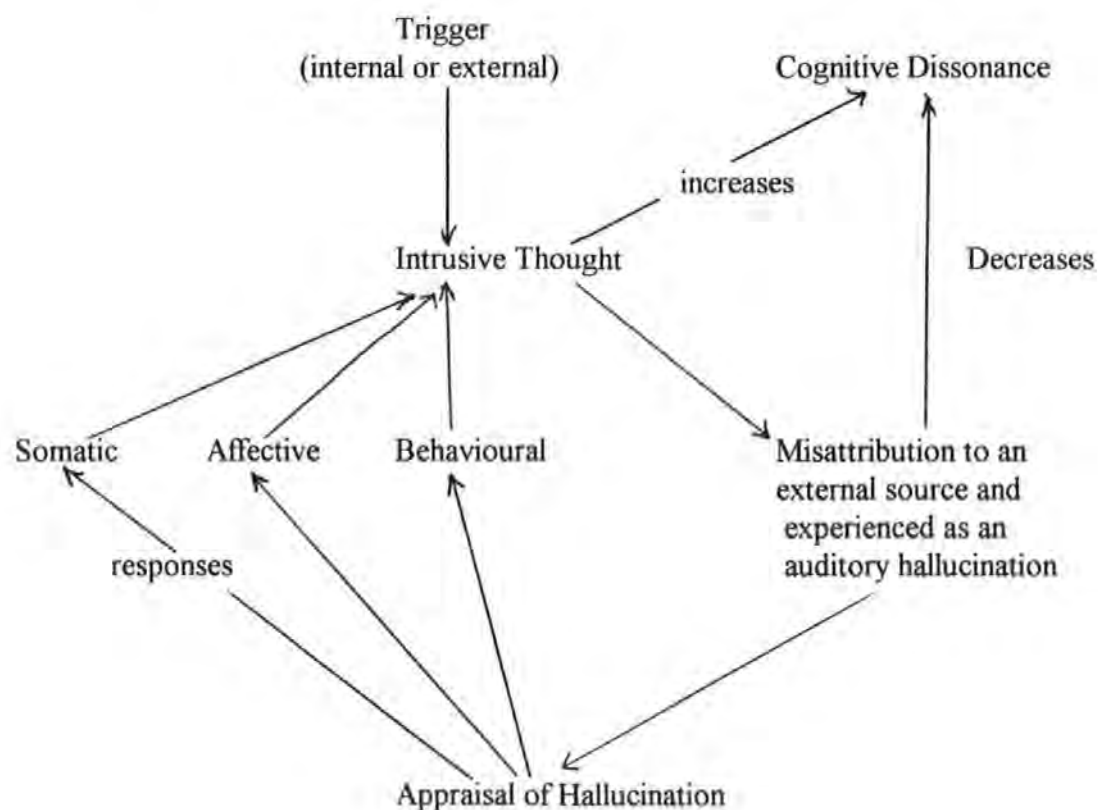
Trigger
(internal or external)

Cognitive Dissonance

increases

Intrusive Thought

Decreases

Somatic

Affective

Behavioural

Misattribution to an external source and experienced as an auditory hallucination

responses

Appraisal of Hallucination